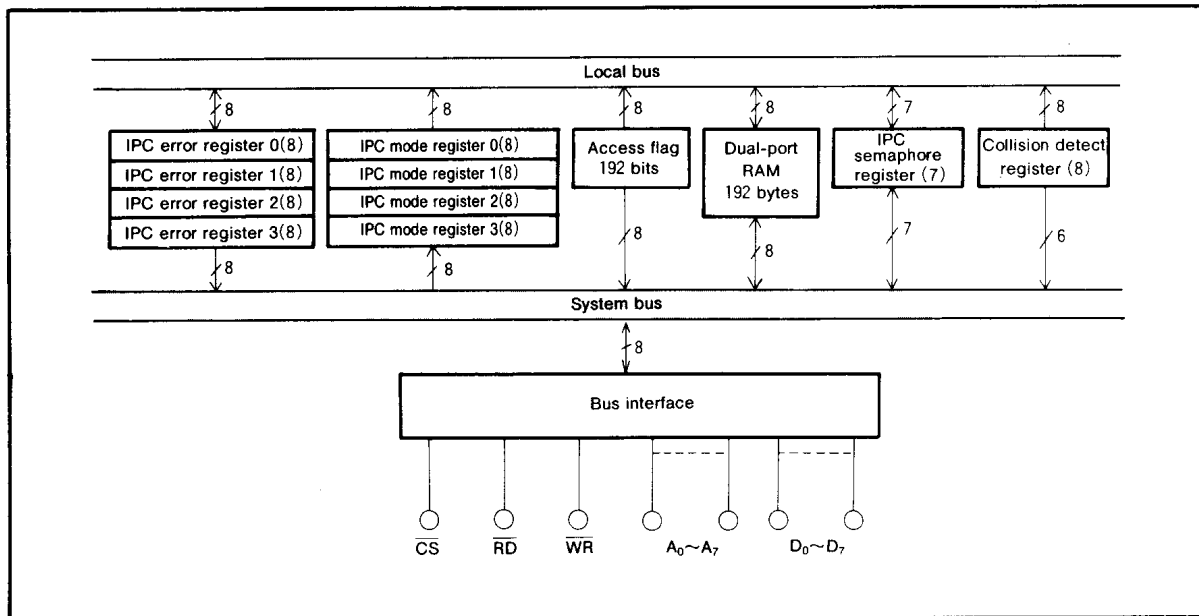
Local bus

8

IPC error register 0(8)
IPC error register 1(8)
IPC error register 2(8)
IPC error register 3(8)

8

8

IPC mode register 0(8)
IPC mode register 1(8)
IPC mode register 2(8)
IPC mode register 3(8)

8

8

Access flag 192 bits

8

8

Dual-port RAM 192 bytes

8

7

IPC semaphore register (7)

7

8

Collision detect register (8)

6

System bus

8

Bus interface

$\overline{CS}$ $\overline{RD}$ $\overline{WR}$ $A_0 \sim A_7$ $D_0 \sim D_7$